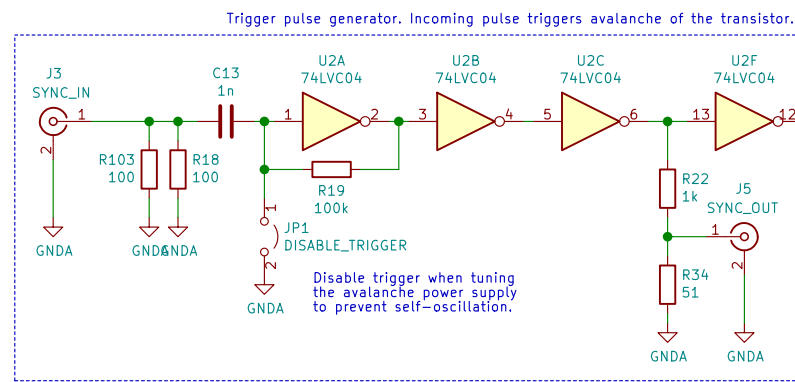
Trigger pulse generator. Incoming pulse triggers avalanche of the transistor.

J3
SYNC_IN
1
2
GNDA

R103
100
GNDA

R18
100
GNDA

C13
1n

U2A
74LVC04
1
2

R19
100k

JP1
DISABLE_TRIGGER
1
2
GNDA

U2B
74LVC04
3
4

U2C
74LVC04
5
6

U2F
74LVC04
13
12

R22
1k

J5
SYNC_OUT
1
2
GNDA

R34
51
GNDA

Disable trigger when tuning the avalanche power supply to prevent self-oscillation.